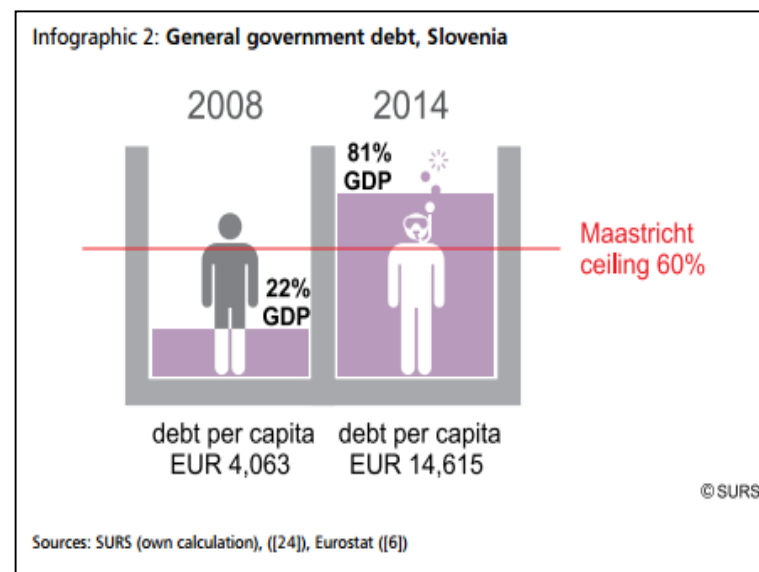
Infographic 2: General government debt, Slovenia

2008

2014

81%
GDP

Maastricht ceiling 60%

22%
GDP

debt per capita
EUR 4,063

debt per capita
EUR 14,615

© SURS

Sources: SURS (own calculation), ([24]), Eurostat ([6])